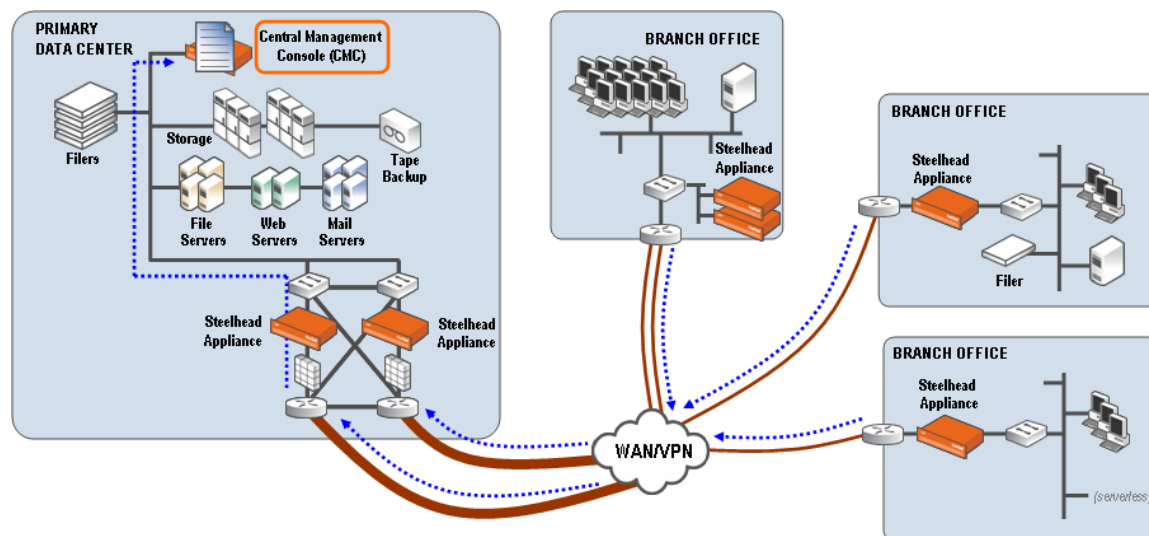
PRIMARY DATA CENTER

Central Management Console (CMC)

Filers

Storage

Tape Backup

File Servers

Web Servers

Mail Servers

Steelhead Appliance

Steelhead Appliance

BRANCH OFFICE

Steelhead Appliance

BRANCH OFFICE

Steelhead Appliance

Filer

BRANCH OFFICE

Steelhead Appliance

(serverless)

WAN/VPN